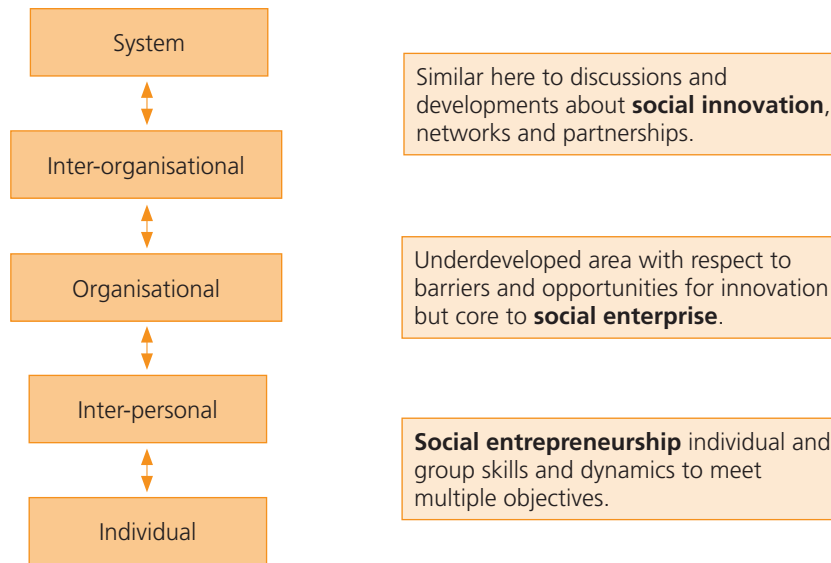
System

Inter-organisational

Organisational

Inter-personal

Individual

Similar here to discussions and developments about **social innovation**, networks and partnerships.

Underdeveloped area with respect to barriers and opportunities for innovation but core to **social enterprise**.

**Social entrepreneurship** individual and group skills and dynamics to meet multiple objectives.